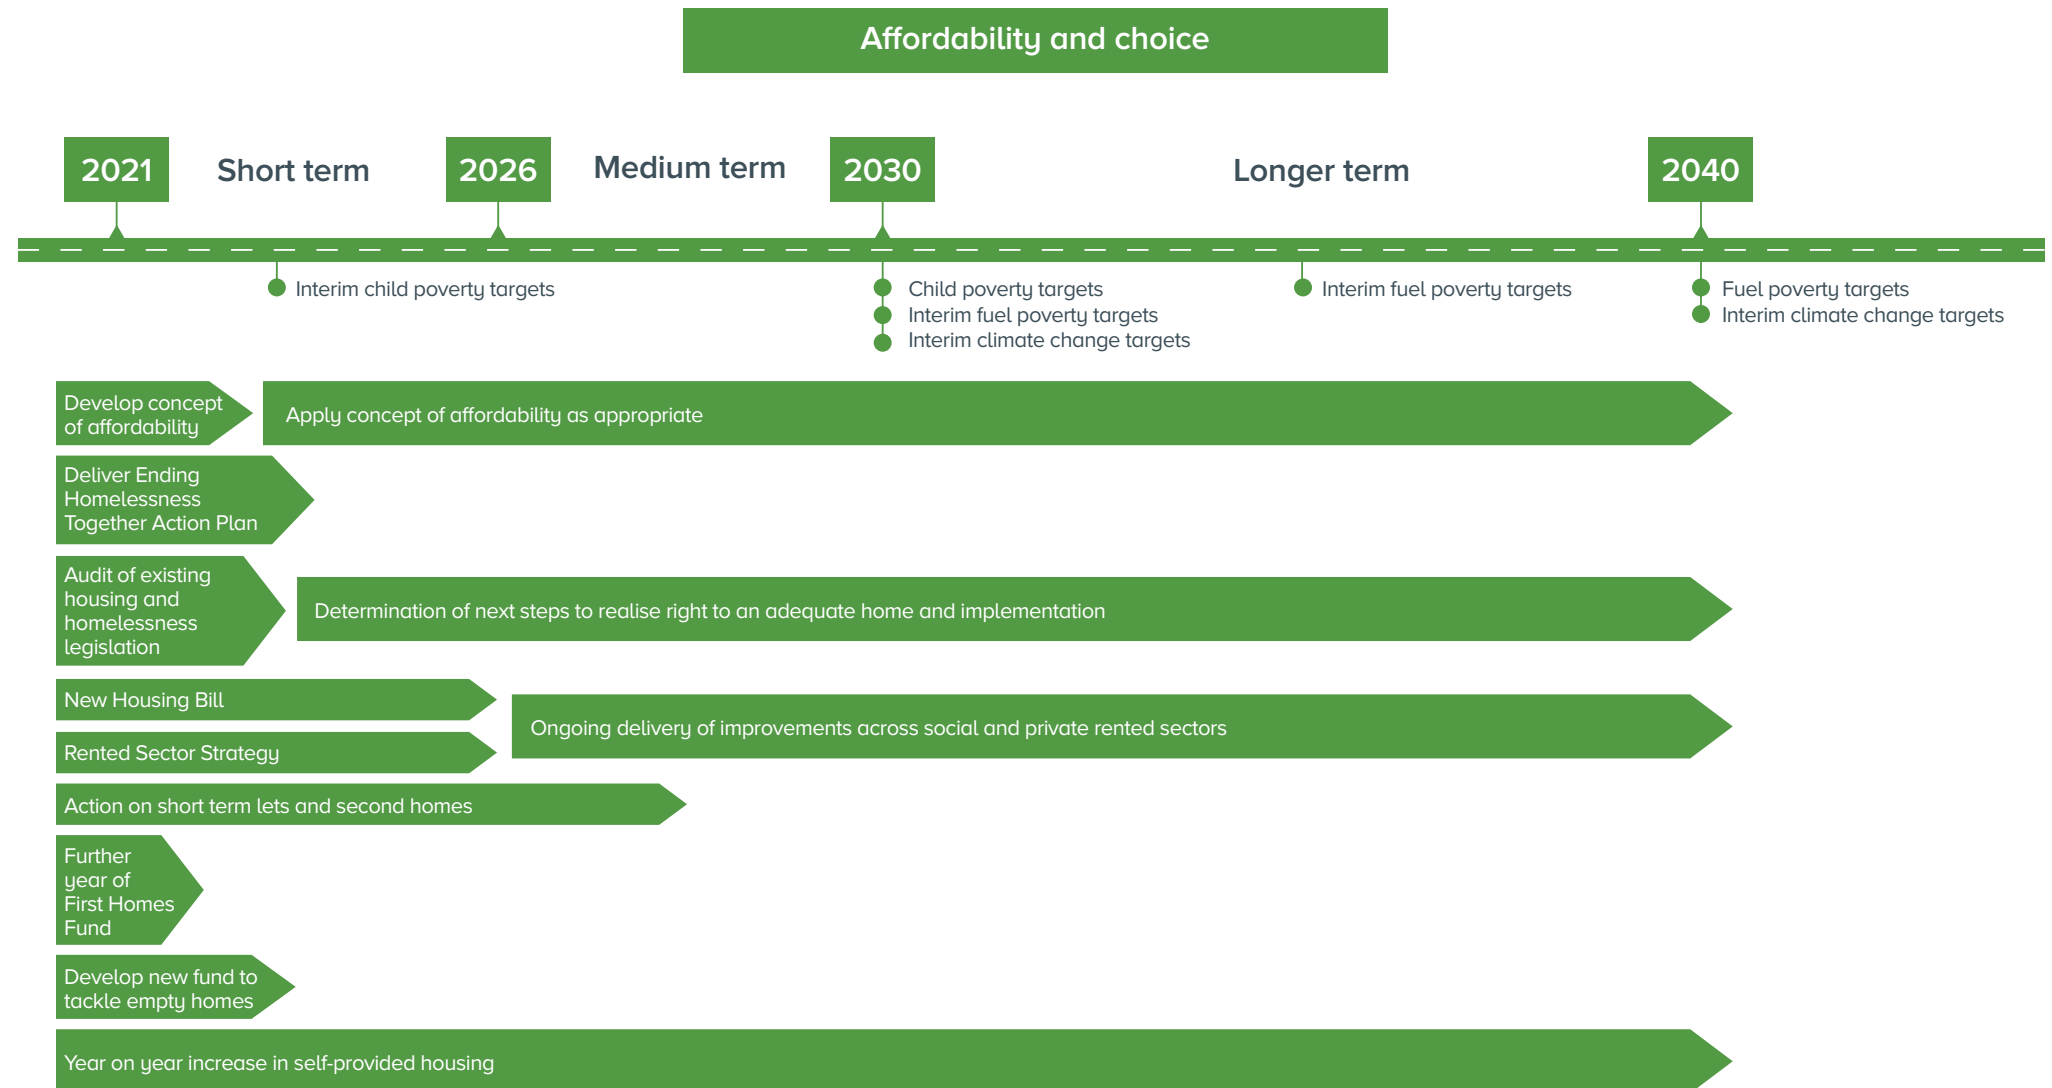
Affordability and choice

2021

Short term

2026

Medium term

2030

Longer term

2040

Interim child poverty targets

Child poverty targets
Interim fuel poverty targets
Interim climate change targets

Interim fuel poverty targets

Fuel poverty targets
Interim climate change targets

Develop concept of affordability

Apply concept of affordability as appropriate

Deliver Ending Homelessness Together Action Plan

Audit of existing housing and homelessness legislation

Determination of next steps to realise right to an adequate home and implementation

New Housing Bill

Rented Sector Strategy

Ongoing delivery of improvements across social and private rented sectors

Action on short term lets and second homes

Further year of First Homes Fund

Develop new fund to tackle empty homes

Year on year increase in self-provided housing